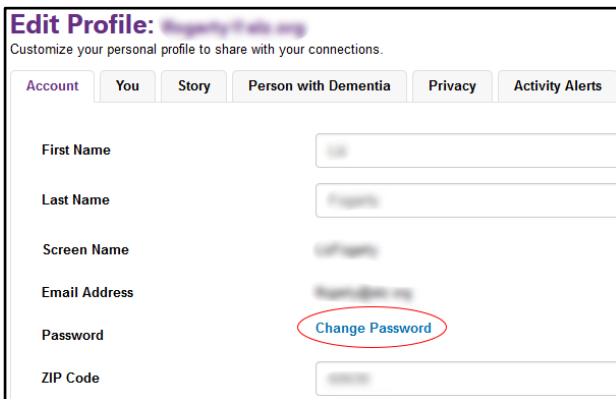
Edit Profile: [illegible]
Customize your personal profile to share with your connections.

Account | You | Story | Person with Dementia | Privacy | Activity Alerts

First Name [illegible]
Last Name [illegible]
Screen Name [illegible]
Email Address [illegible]
Password Change Password
ZIP Code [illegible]